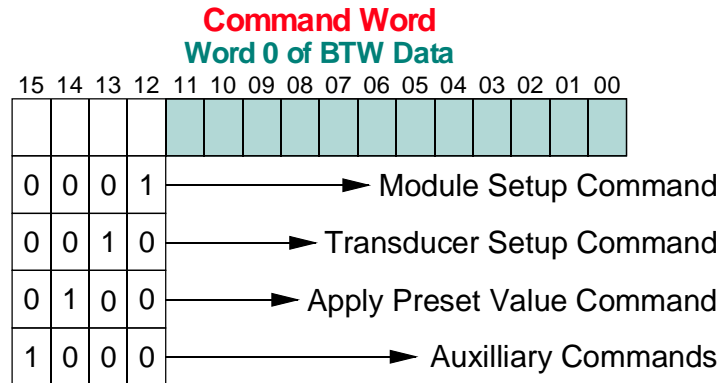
Command Word
Word 0 of BTW Data

15 14 13 12 11 10 09 08 07 06 05 04 03 02 01 00

0 0 0 1 Module Setup Command
0 0 1 0 Transducer Setup Command
0 1 0 0 Apply Preset Value Command
1 0 0 0 Auxilliary Commands